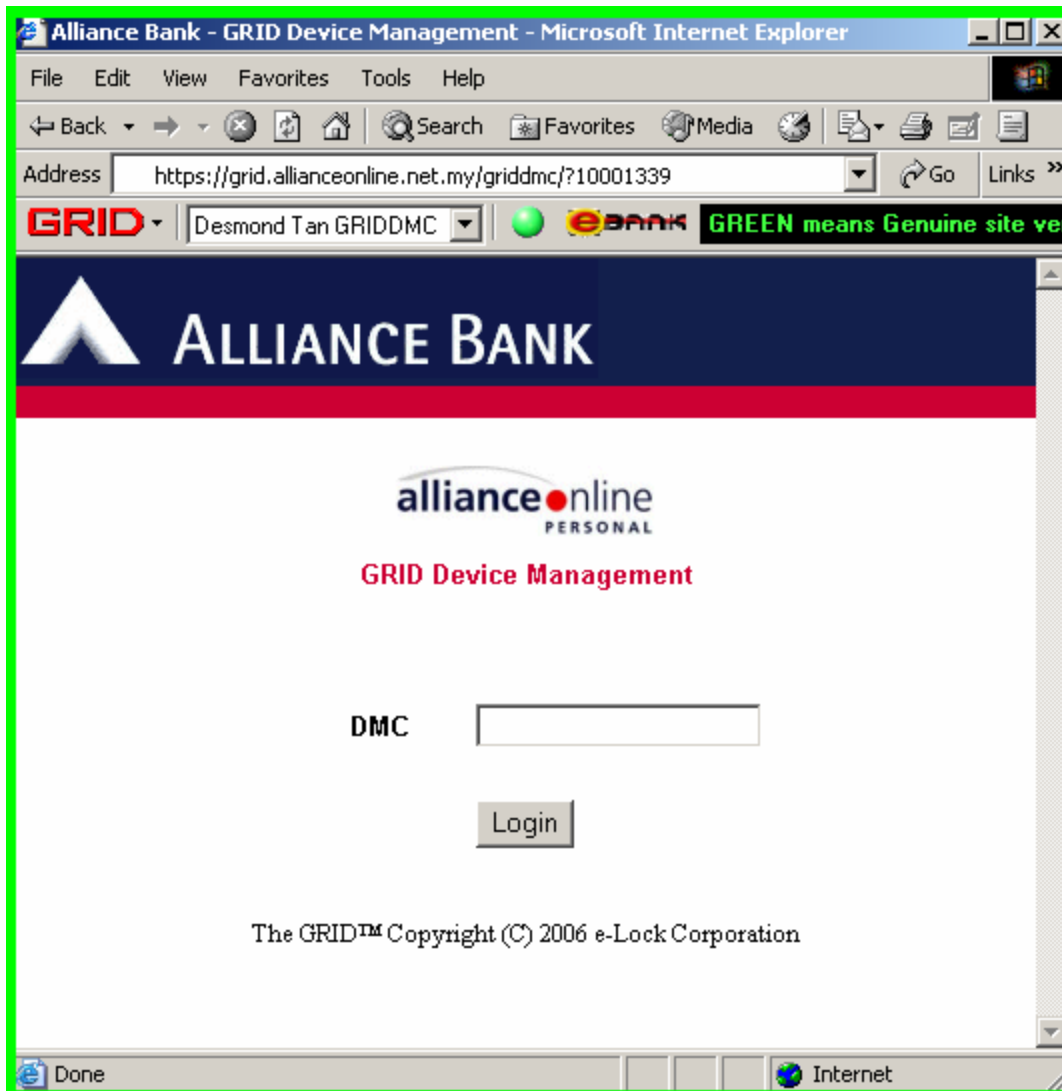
Alliance Bank - GRID Device Management - Microsoft Internet Explorer

File Edit View Favorites Tools Help

Back Search Favorites Media

Address https://grid.allianceonline.net.my/griddmc/?10001339 Go Links »

GRID Desmond Tan GRIDDMC eBANK GREEN means Genuine site ve

ALLIANCE BANK

allianceonline PERSONAL

GRID Device Management

DMC

Login

The GRID™ Copyright (C) 2006 e-Lock Corporation

Done Internet